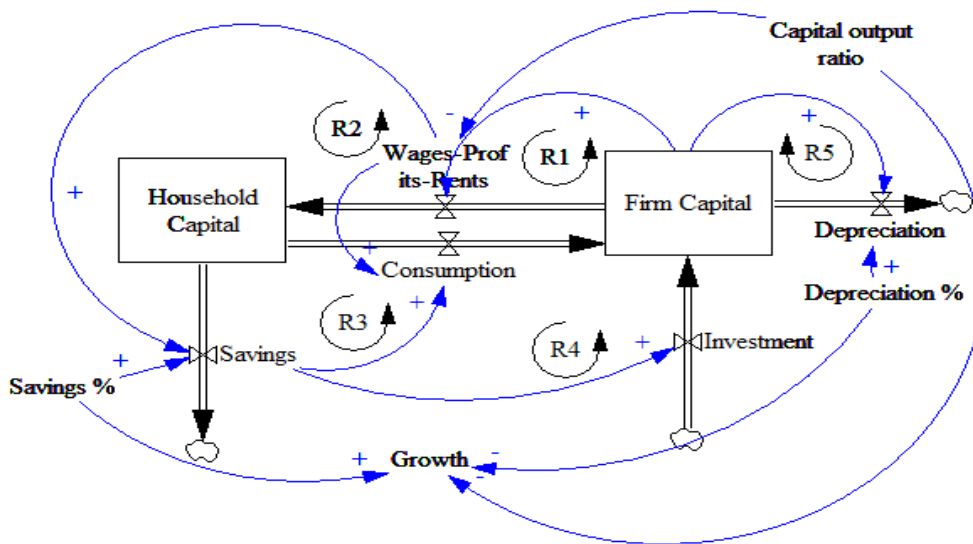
Capital output ratio

+

-

+

+

R2

Wages-Profits-Rents

R1

R5

Household Capital

Firm Capital

Depreciation

+

Consumption

+

Depreciation %

R3

+

R4

+

Investment

+

Savings

Savings %

+

Growth

-

-